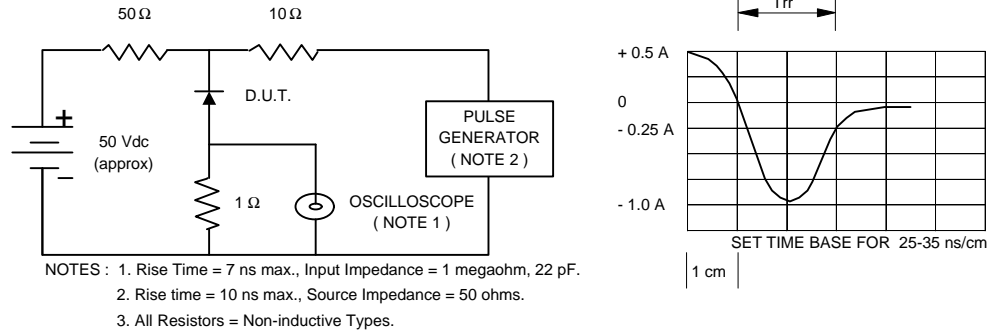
50 Ω
10 Ω
+
−
50 Vdc
(approx)
D.U.T.
PULSE GENERATOR ( NOTE 2 )
1 Ω
OSCILLOSCOPE ( NOTE 1 )

Trr
+ 0.5 A
0
- 0.25 A
- 1.0 A
SET TIME BASE FOR 25-35 ns/cm
1 cm

NOTES : 1. Rise Time = 7 ns max., Input Impedance = 1 megaohm, 22 pF.
2. Rise time = 10 ns max., Source Impedance = 50 ohms.
3. All Resistors = Non-inductive Types.